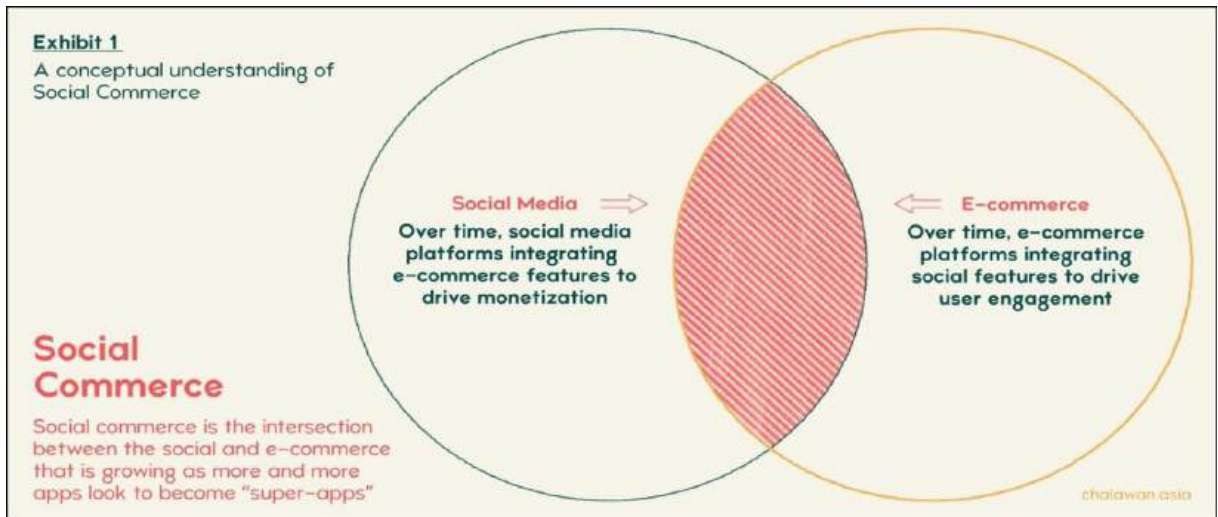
Exhibit 1
A conceptual understanding of Social Commerce

Social Media
Over time, social media platforms integrating e-commerce features to drive monetization

E-commerce
Over time, e-commerce platforms integrating social features to drive user engagement

Social Commerce
Social commerce is the intersection between the social and e-commerce that is growing as more and more apps look to become "super-apps"

chalawan.asia